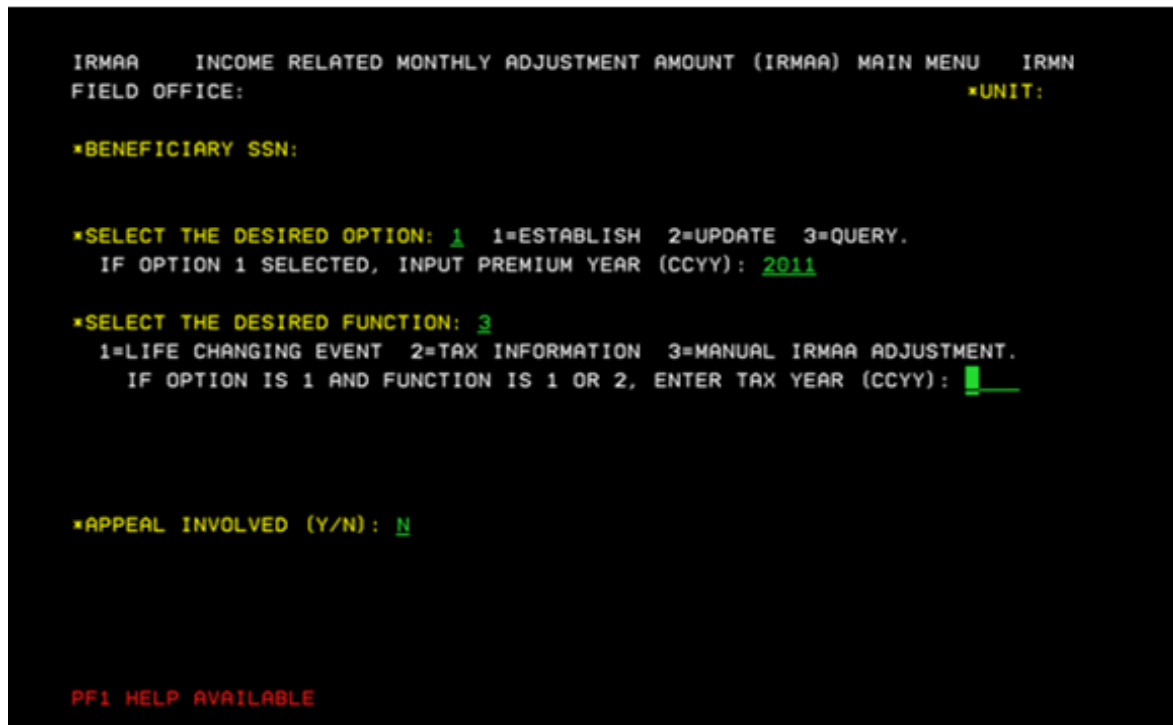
IRMAA INCOME RELATED MONTHLY ADJUSTMENT AMOUNT (IRMAA) MAIN MENU IRMN
FIELD OFFICE: *UNIT:

*BENEFICIARY SSN:

*SELECT THE DESIRED OPTION: 1 1=ESTABLISH 2=UPDATE 3=QUERY.
IF OPTION 1 SELECTED, INPUT PREMIUM YEAR (CCYY): 2011

*SELECT THE DESIRED FUNCTION: 3
1=LIFE CHANGING EVENT 2=TAX INFORMATION 3=MANUAL IRMAA ADJUSTMENT.
IF OPTION IS 1 AND FUNCTION IS 1 OR 2, ENTER TAX YEAR (CCYY):

*APPEAL INVOLVED (Y/N): N

PF1 HELP AVAILABLE